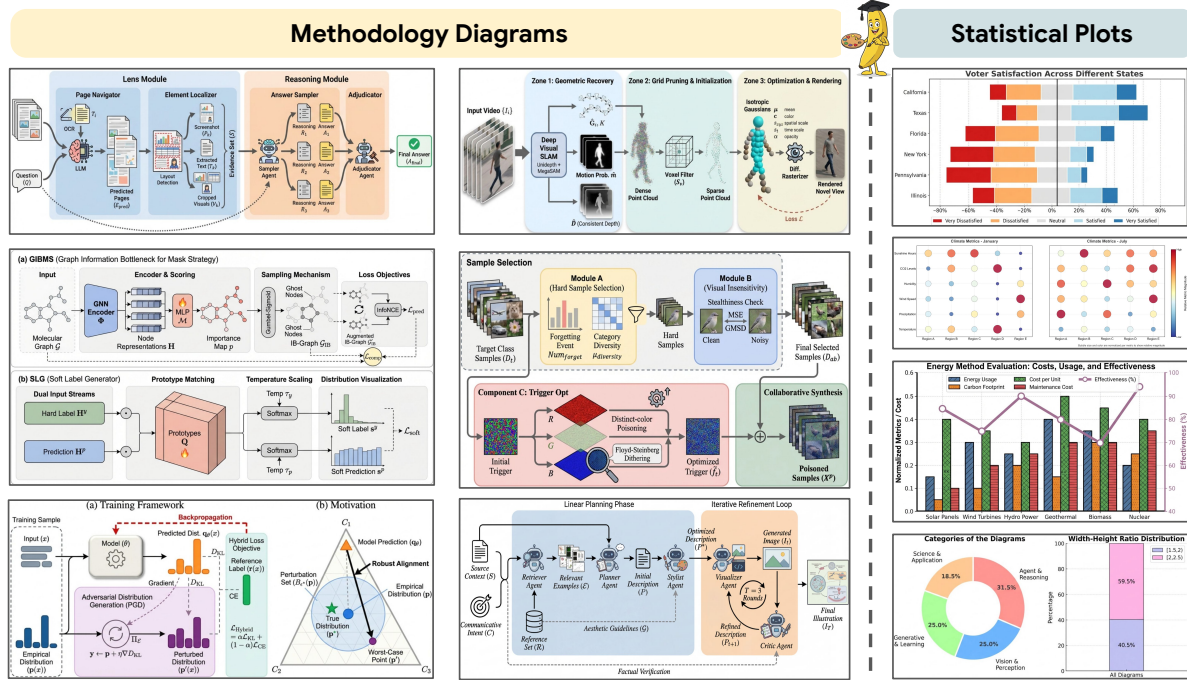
Methodology Diagrams

Statistical Plots

Lens Module
Reasoning Module
Page Navigator
Element Localizer
Answer Sampler
Adjudicator
OCR
LLM
Predicted Pages
Layout Detection
Screenshot
Extracted Text
Cropped Visuals
Evidence Set ($\mathcal{E}$)
Sampler Agent
Reasoning
Answer
Adjudicator Agent
Final Answer
Question ($Q$)

Input Video ($I_t$)
Zone 1: Geometric Recovery
Zone 2: Grid Pruning & Initialization
Zone 3: Optimization & Rendering
Deep Visual SLAM
Motion Prob. $\hat{m}$
Dense Point Cloud
Voxel Filter
Sparse Point Cloud
Isotropic Gaussians
Diff. Rasterizer
Rendered Novel View
Loss $\mathcal{L}$
$\hat{D}$ (Consistent Depth)

Voter Satisfaction Across Different States
California
Texas
Florida
New York
Pennsylvania
Illinois
-80% -60% -40% -20% 0% 20% 40% 60% 80%
Very Dissatisfied
Dissatisfied
Neutral
Satisfied
Very Satisfied

Climate Metrics - January
Climate Metrics - July

(a) GIBMS (Graph Information Bottleneck for Mask Strategy)
Input
Encoder & Scoring
Sampling Mechanism
Loss Objectives
Molecular Graph $\mathcal{G}$
GNN Encoder $\Phi$
Node Representations $\mathbf{H}$
MLP $\mathcal{M}$
Importance Map $\mathbf{p}$
Gumbel-Sigmoid
Ghost Nodes
IB-Graph $\mathcal{G}_{IB}$
Augmented IB-Graph
InfoNCE
$\mathcal{L}_{pred}$
(b) SLG (Soft Label Generator)
Dual Input Streams
Prototype Matching
Temperature Scaling
Distribution Visualization
Hard Label $\mathbf{H}^y$
Prediction $\mathbf{H}^p$
Prototypes $\mathbf{Q}$
Temp $\tau_y$
Softmax
Temp $\tau_p$
Soft Label $\mathbf{s}^y$
Soft Prediction $\mathbf{s}^p$
$\mathcal{L}_{soft}$

Sample Selection
Module A (Hard Sample Selection)
Module B (Visual Insensitivity)
Target Class Samples ($D_t$)
Forgetting Event $Num_{forget}$
Category Diversity $F_{diversity}$
Hard Samples
Stealthiness Check
MSE
GMSD
Clean
Noisy
Final Selected Samples ($D_{sb}$)
Component C: Trigger Opt
Distinct-color Poisoning
Floyd-Steinberg Dithering
Initial Trigger
Optimized Trigger ($I_T$)
Collaborative Synthesis
Poisoned Samples ($X^p$)

Energy Method Evaluation: Costs, Usage, and Effectiveness
Energy Usage
Carbon Footprint
Cost per Unit
Maintenance Cost
Effectiveness (%)
Normalized Metrics / Cost
Effectiveness (%)
Solar Panels
Wind Turbines
Hydro Power
Geothermal
Biomass
Nuclear

(a) Training Framework
(b) Motivation
Training Sample
Input ($x$)
Backpropagation
Model ($\theta$)
Predicted Dist. $\mathbf{q}_\theta(x)$
$D_{KL}$
Gradient
Hybrid Loss Objective
Reference Label ($\mathbf{r}(x)$)
CE
Adversarial Distribution Generation (PGD)
$\Pi_\mathcal{E}$
$\mathbf{y} \leftarrow \mathbf{p} + \eta \nabla D_{KL}$
Perturbed Distribution ($\mathbf{p}'(x)$)
$\mathcal{L}_{Hybrid} = \alpha\mathcal{L}_{KL} + (1-\alpha)\mathcal{L}_{CE}$
Empirical Distribution ($\mathbf{p}(x)$)
$C_1$
Model Prediction ($\mathbf{q}_\theta$)
Robust Alignment
Perturbation Set ($B_\epsilon(\mathbf{p})$)
Empirical Distribution ($\mathbf{p}$)
True Distribution ($\mathbf{p}^*$)
Worst-Case Point ($\mathbf{p}'$)
$C_2$
$C_3$

Linear Planning Phase
Iterative Refinement Loop
Source Context ($S$)
Communicative Intent ($C$)
Retriever Agent
Relevant Examples ($\mathcal{E}$)
Planner Agent
Initial Description ($P$)
Stylist Agent
Optimized Description ($P^*$)
Visualizer Agent
Generated Image ($I_t$)
$T = 3$ Rounds
Refined Description ($P_{t+1}$)
Critic Agent
Final Illustration ($I_T$)
Reference Set ($\mathcal{R}$)
Aesthetic Guidelines ($\mathcal{G}$)
Factual Verification

Categories of the Diagrams
Science & Application
18.5%
Agent & Reasoning
31.5%
Generative & Learning
25.0%
Vision & Perception
25.0%
Width-Height Ratio Distribution
[1.5,2)
[2,2.5)
59.5%
40.5%
Percentage
All Diagrams